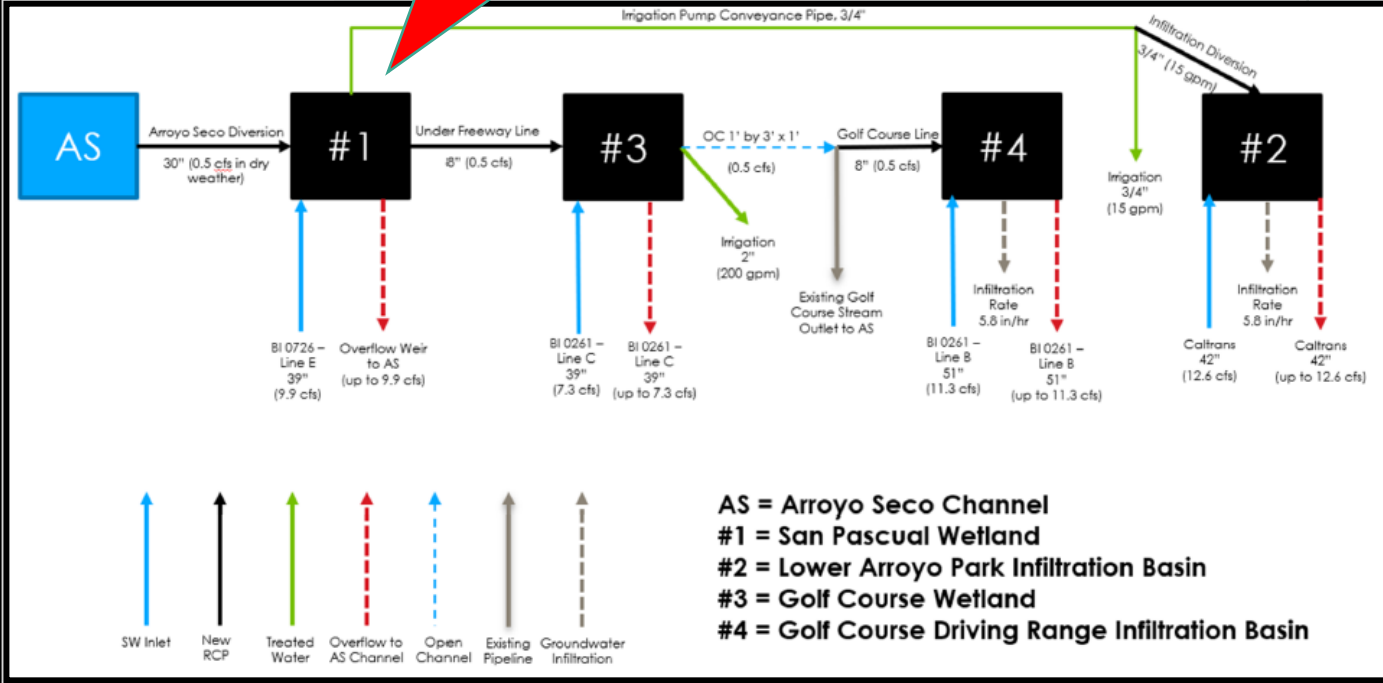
Irrigation Pump Conveyance Pipe, 3/4"

Infiltration Diversion 3/4" (15 gpm)

AS

Arroyo Seco Diversion

30" (0.5 cfs in dry weather)

#1

Under Freeway Line

8" (0.5 cfs)

#3

OC 1' by 3' x 1'

(0.5 cfs)

Golf Course Line

8" (0.5 cfs)

#4

Irrigation 3/4" (15 gpm)

#2

BI 0726 – Line E 39" (9.9 cfs)

Overflow Weir to AS (up to 9.9 cfs)

BI 0261 – Line C 39" (7.3 cfs)

BI 0261 – Line C 39" (up to 7.3 cfs)

Irrigation 2" (200 gpm)

Existing Golf Course Stream Outlet to AS

Infiltration Rate 5.8 in/hr

BI 0261 – Line B 51" (11.3 cfs)

BI 0261 – Line B 51" (up to 11.3 cfs)

Infiltration Rate 5.8 in/hr

Caltrans 42" (12.6 cfs)

Caltrans 42" (up to 12.6 cfs)

SW Inlet

New RCP

Treated Water

Overflow to AS Channel

Open Channel

Existing Pipeline

Groundwater Infiltration

AS = Arroyo Seco Channel
#1 = San Pascual Wetland
#2 = Lower Arroyo Park Infiltration Basin
#3 = Golf Course Wetland
#4 = Golf Course Driving Range Infiltration Basin